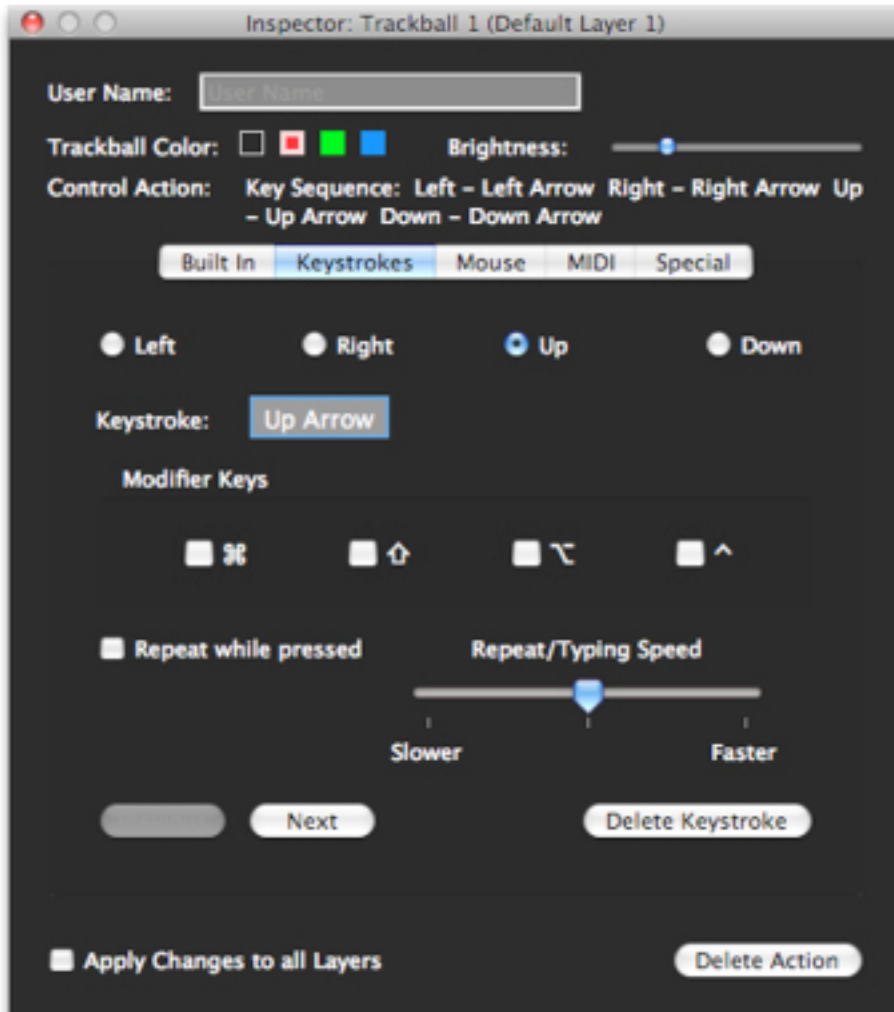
Inspector: Trackball 1 (Default Layer 1)

User Name: User Name

Trackball Color:

Brightness:

Control Action: Key Sequence: Left – Left Arrow Right – Right Arrow Up – Up Arrow Down – Down Arrow

Built In | Keystrokes | Mouse | MIDI | Special

Left Right Up Down

Keystroke: Up Arrow

Modifier Keys

⌘ ⇧ ⌥ ^

Repeat while pressed

Repeat/Typing Speed

Slower Faster

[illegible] Next Delete Keystroke

Apply Changes to all Layers

Delete Action